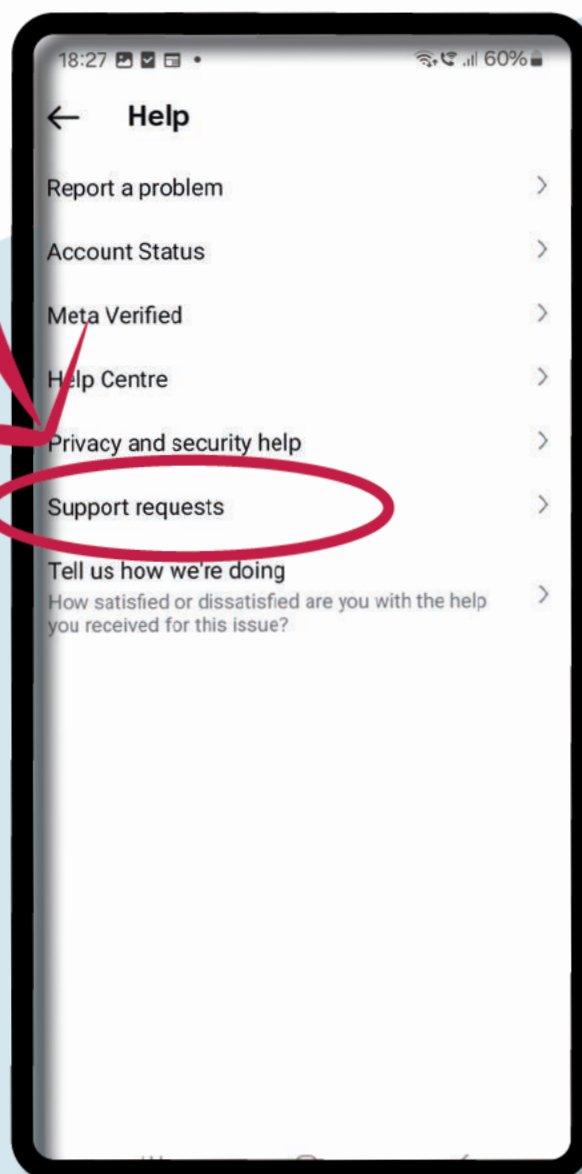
18:27 60%

Help

Report a problem

Account Status

Meta Verified

Help Centre

Privacy and security help

Support requests

Tell us how we're doing
How satisfied or dissatisfied are you with the help you received for this issue?